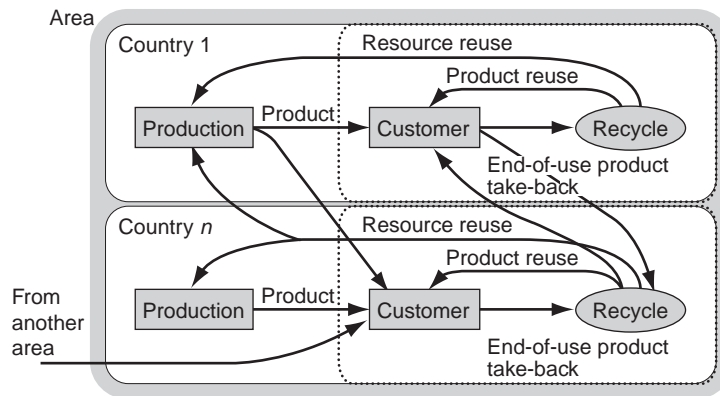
Area

Country 1

Resource reuse

Product reuse

Production

Product

Customer

Recycle

End-of-use product take-back

Country *n*

Resource reuse

Product reuse

From another area

Production

Product

Customer

Recycle

End-of-use product take-back